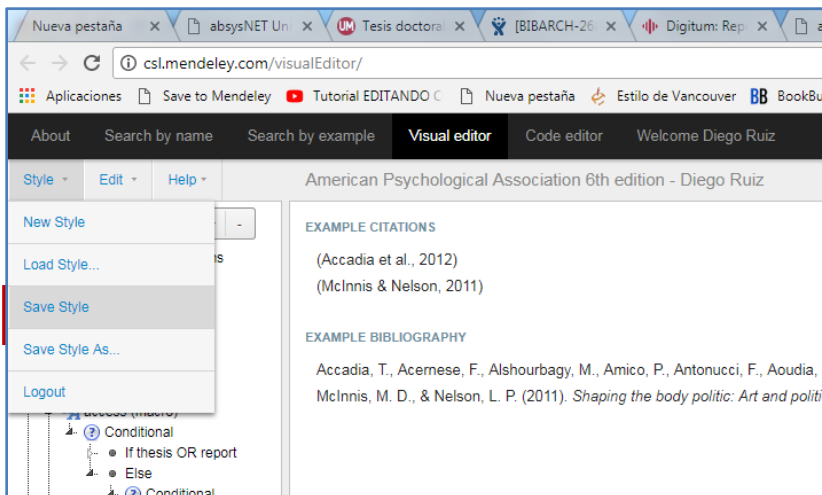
Nueva pestaña ×
absysNET Uni ×
UM Tesis doctoral ×
[BIBARCH-26 ×
Digitum: Rep ×

csl.mendeley.com/visualEditor/

Aplicaciones  Save to Mendeley  Tutorial EDITANDO C  Nueva pestaña  Estilo de Vancouver  BB BookBu

About  Search by name  Search by example  Visual editor  Code editor  Welcome Diego Ruiz

Style ▾  Edit ▾  Help ▾  American Psychological Association 6th edition - Diego Ruiz

New Style
Load Style...
Save Style
Save Style As...
Logout

-
s
access (macro)
Conditional
If thesis OR report
Else
Conditional

EXAMPLE CITATIONS

(Accadia et al., 2012)
(McInnis & Nelson, 2011)

EXAMPLE BIBLIOGRAPHY

Accadia, T., Acernese, F., Alshourbagy, M., Amico, P., Antonucci, F., Aoudia,
McInnis, M. D., & Nelson, L. P. (2011). Shaping the body politic: Art and politi